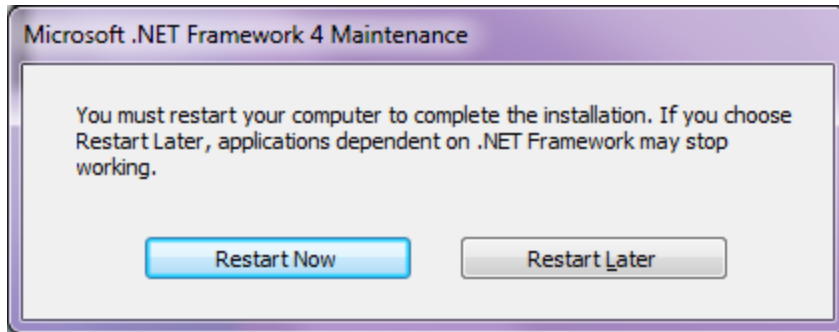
Microsoft .NET Framework 4 Maintenance

You must restart your computer to complete the installation. If you choose Restart Later, applications dependent on .NET Framework may stop working.

Restart Now

Restart Later